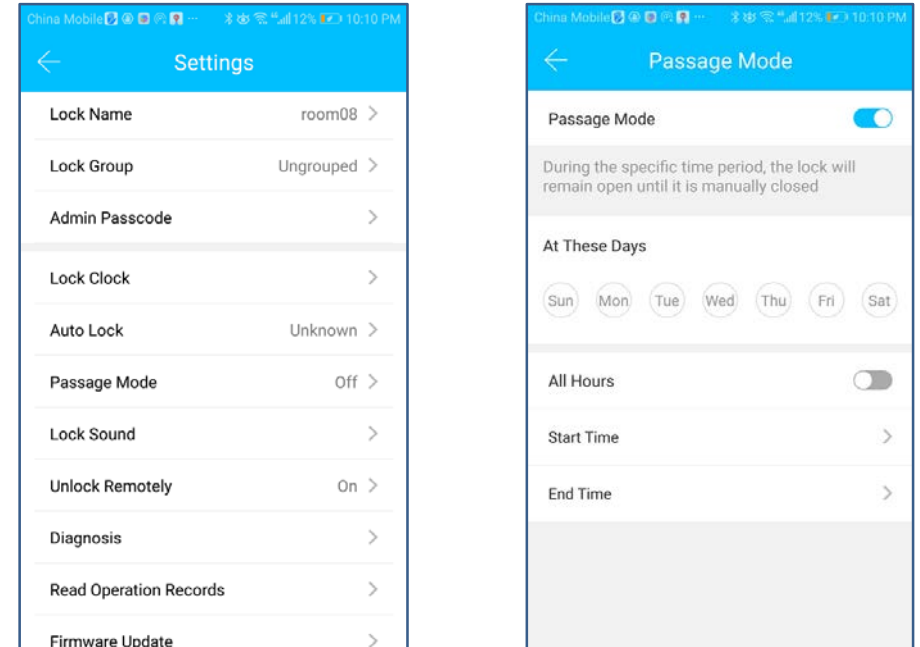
China Mobile 12% 10:10 PM

Settings

Lock Name room08 >

Lock Group Ungrouped >

Admin Passcode >

Lock Clock >

Auto Lock Unknown >

Passage Mode Off >

Lock Sound >

Unlock Remotely On >

Diagnosis >

Read Operation Records >

Firmware Update >

China Mobile 12% 10:10 PM

Passage Mode

Passage Mode

During the specific time period, the lock will remain open until it is manually closed

At These Days

Sun Mon Tue Wed Thu Fri Sat

All Hours

Start Time >

End Time >